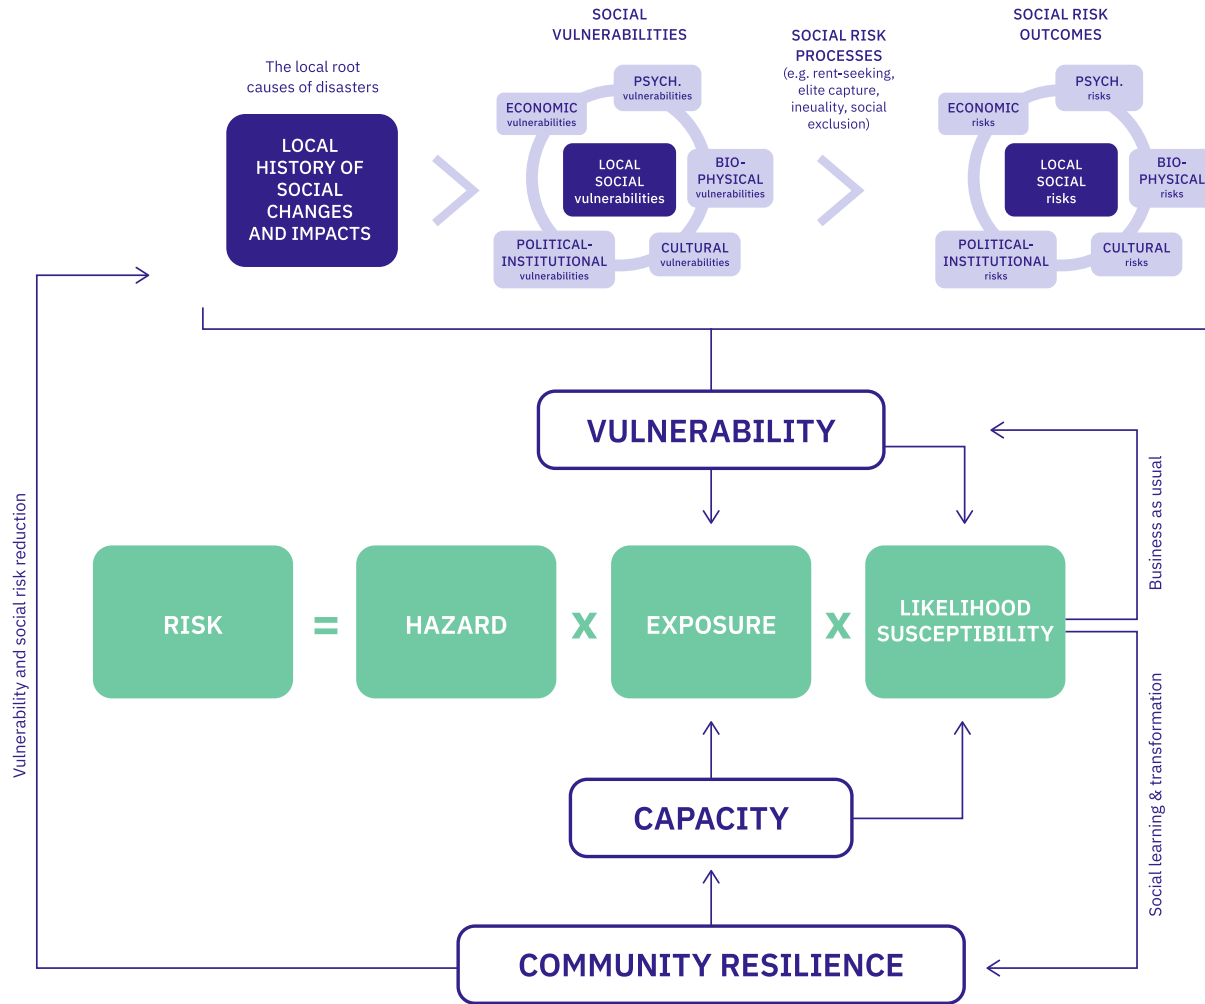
The local root causes of disasters

LOCAL HISTORY OF SOCIAL CHANGES AND IMPACTS

SOCIAL VULNERABILITIES

PSYCH. vulnerabilities

ECONOMIC vulnerabilities

LOCAL SOCIAL vulnerabilities

BIO-PHYSICAL vulnerabilities

POLITICAL-INSTITUTIONAL vulnerabilities

CULTURAL vulnerabilities

SOCIAL RISK PROCESSES (e.g. rent-seeking, elite capture, ineuality, social exclusion)

SOCIAL RISK OUTCOMES

PSYCH. risks

ECONOMIC risks

LOCAL SOCIAL risks

BIO-PHYSICAL risks

POLITICAL-INSTITUTIONAL risks

CULTURAL risks

VULNERABILITY

Vulnerability and social risk reduction

Business as usual

RISK = HAZARD x EXPOSURE x LIKELIHOOD SUSCEPTIBILITY

Social learning & transformation

CAPACITY

COMMUNITY RESILIENCE